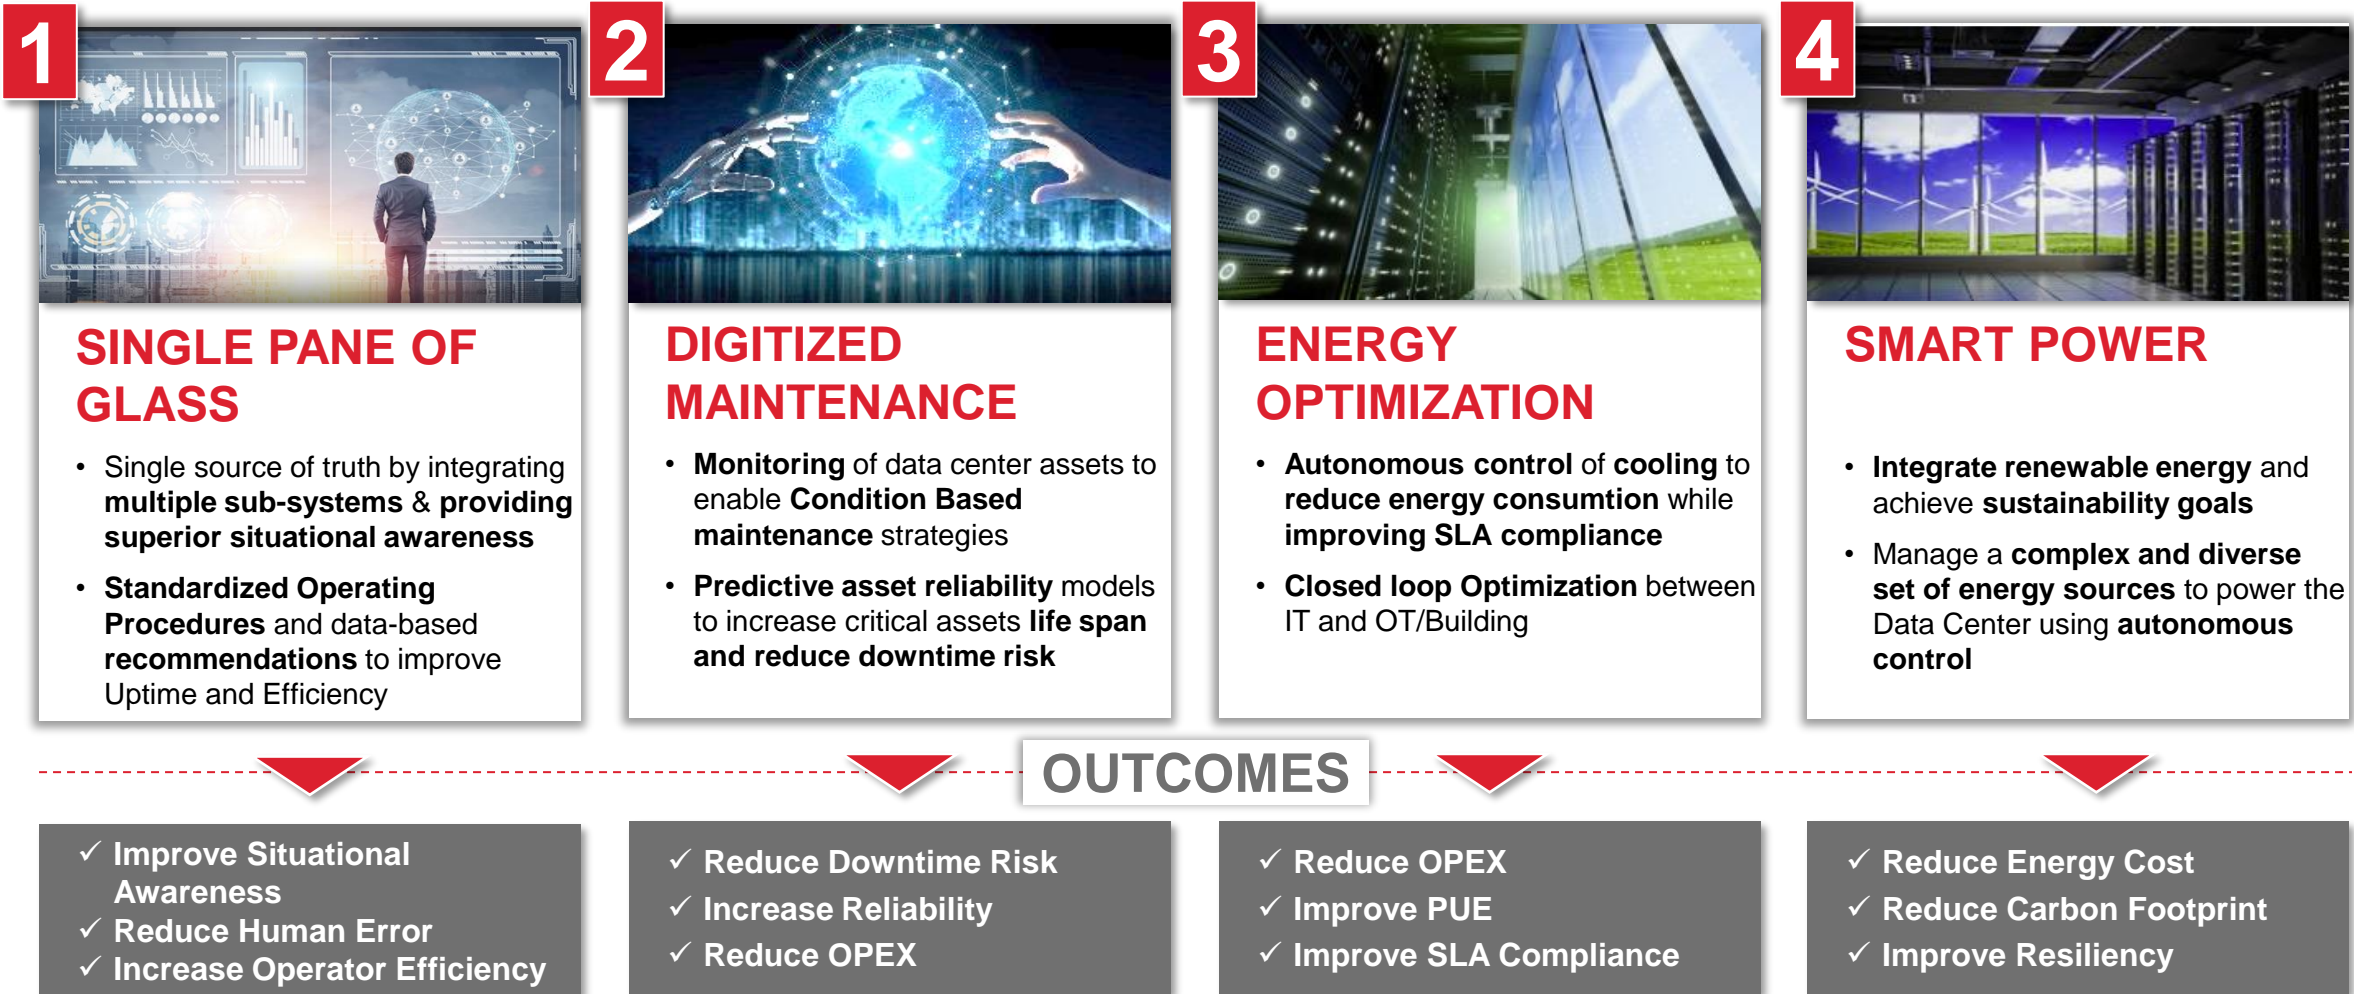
1

SINGLE PANE OF GLASS

• Single source of truth by integrating multiple sub-systems & providing superior situational awareness

• Standardized Operating Procedures and data-based recommendations to improve Uptime and Efficiency

2

DIGITIZED MAINTENANCE

• Monitoring of data center assets to enable Condition Based maintenance strategies

• Predictive asset reliability models to increase critical assets life span and reduce downtime risk

3

ENERGY OPTIMIZATION

• Autonomous control of cooling to reduce energy consumtion while improving SLA compliance

• Closed loop Optimization between IT and OT/Building

4

SMART POWER

• Integrate renewable energy and achieve sustainability goals

• Manage a complex and diverse set of energy sources to power the Data Center using autonomous control

OUTCOMES

✓ Improve Situational Awareness
✓ Reduce Human Error
✓ Increase Operator Efficiency

✓ Reduce Downtime Risk
✓ Increase Reliability
✓ Reduce OPEX

✓ Reduce OPEX
✓ Improve PUE
✓ Improve SLA Compliance

✓ Reduce Energy Cost
✓ Reduce Carbon Footprint
✓ Improve Resiliency